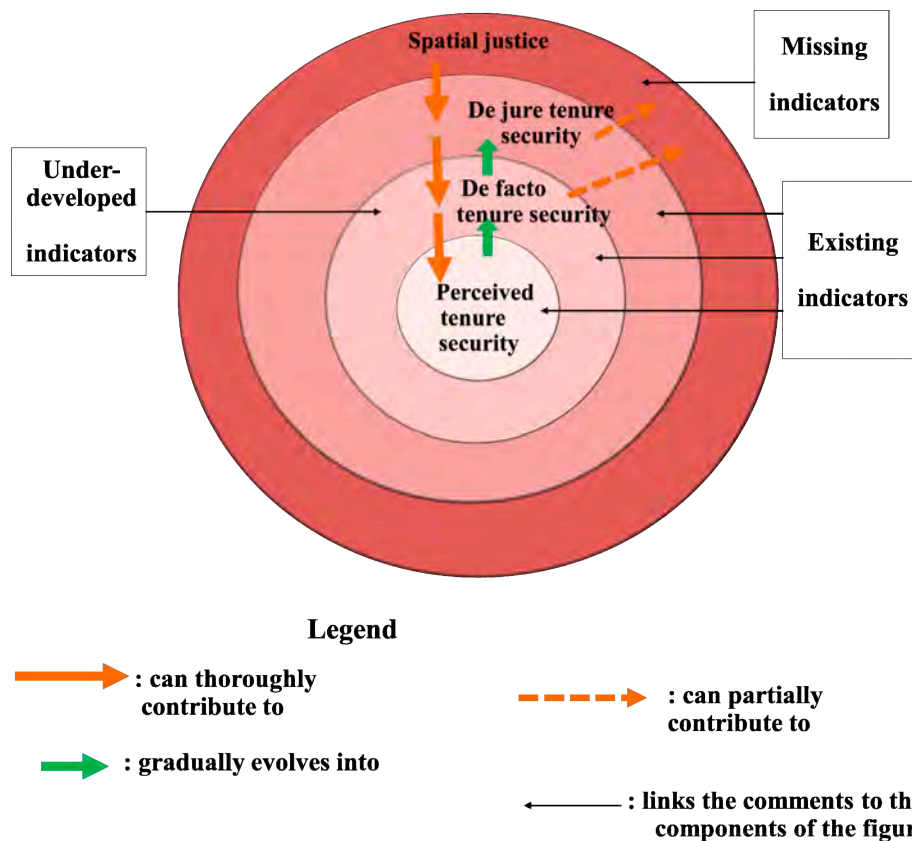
Spatial justice

Missing indicators

De jure tenure security

Under-developed indicators

De facto tenure security

Existing indicators

Perceived tenure security

Legend

: can thoroughly contribute to

: can partially contribute to

: gradually evolves into

: links the comments to th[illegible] components of the figu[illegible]